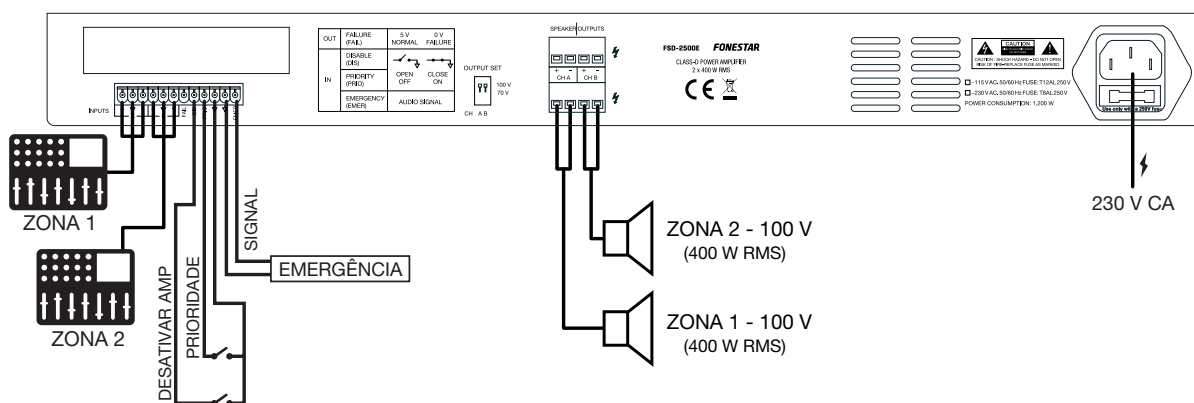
INPUTS

FAIL

| OUT | FAILURE (FAIL) | 5 V NORMAL | 0 V FAILURE |
|---|---|---|---|
| IN | DISABLE (DIS) | | |
| | PRIORITY (PRIO) | OPEN OFF | CLOSE ON |
| | EMERGENCY (EMER) | AUDIO SIGNAL | |

OUTPUT SET
100 V
70 V
CH A B

SPEAKER OUTPUTS
CH A CH B

FSD-2500E FONESTAR
CLASS-D POWER AMPLIFIER
2 x 400 W RMS

CAUTION
CAUTION: SHOCK HAZARD • DO NOT OPEN
RISK OF FIRE • REPLACE FUSE AS MARKED

~115 V AC, 50/60 Hz; FUSE: T12AL 250 V
~230 V AC, 50/60 Hz; FUSE: T8AL 250 V
POWER CONSUMPTION: 1,200 W

Use only with a 250V fuse

230 V CA

ZONA 1

ZONA 2

DESATIVAR AMP

PRIORIDADE

SIGNAL

EMERGÊNCIA

ZONA 2 - 100 V
(400 W RMS)

ZONA 1 - 100 V
(400 W RMS)